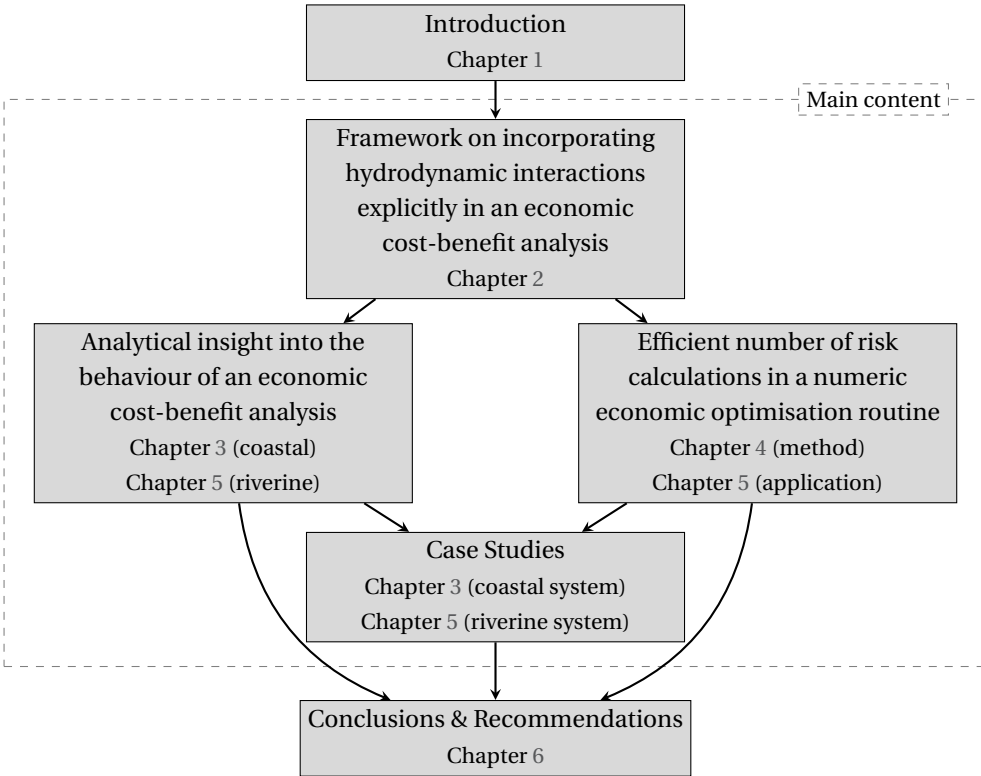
Introduction
Chapter 1

Main content

Framework on incorporating hydrodynamic interactions explicitly in an economic cost-benefit analysis
Chapter 2

Analytical insight into the behaviour of an economic cost-benefit analysis
Chapter 3 (coastal)
Chapter 5 (riverine)

Efficient number of risk calculations in a numeric economic optimisation routine
Chapter 4 (method)
Chapter 5 (application)

Case Studies
Chapter 3 (coastal system)
Chapter 5 (riverine system)

Conclusions & Recommendations
Chapter 6